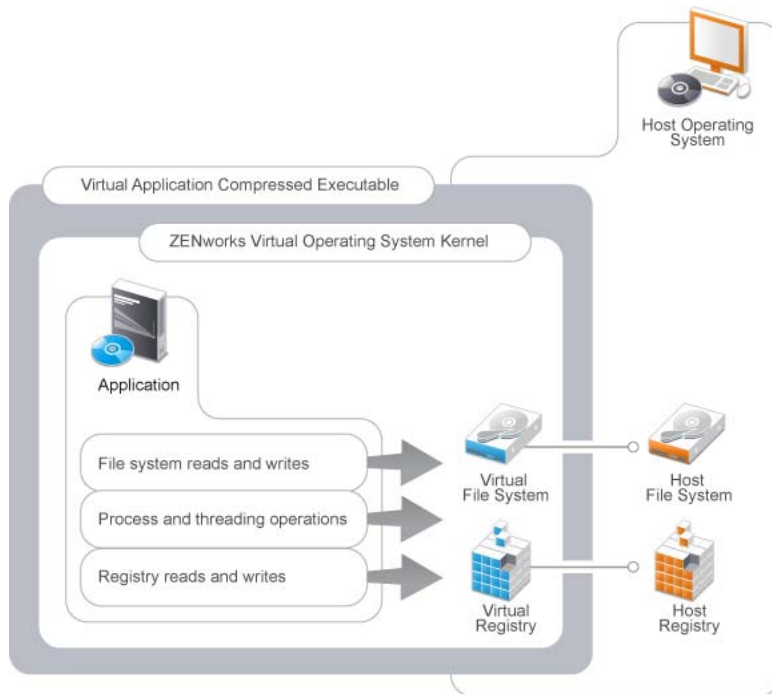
Host Operating System

Virtual Application Compressed Executable

ZENworks Virtual Operating System Kernel

Application

File system reads and writes

Process and threading operations

Registry reads and writes

Virtual File System

Host File System

Virtual Registry

Host Registry